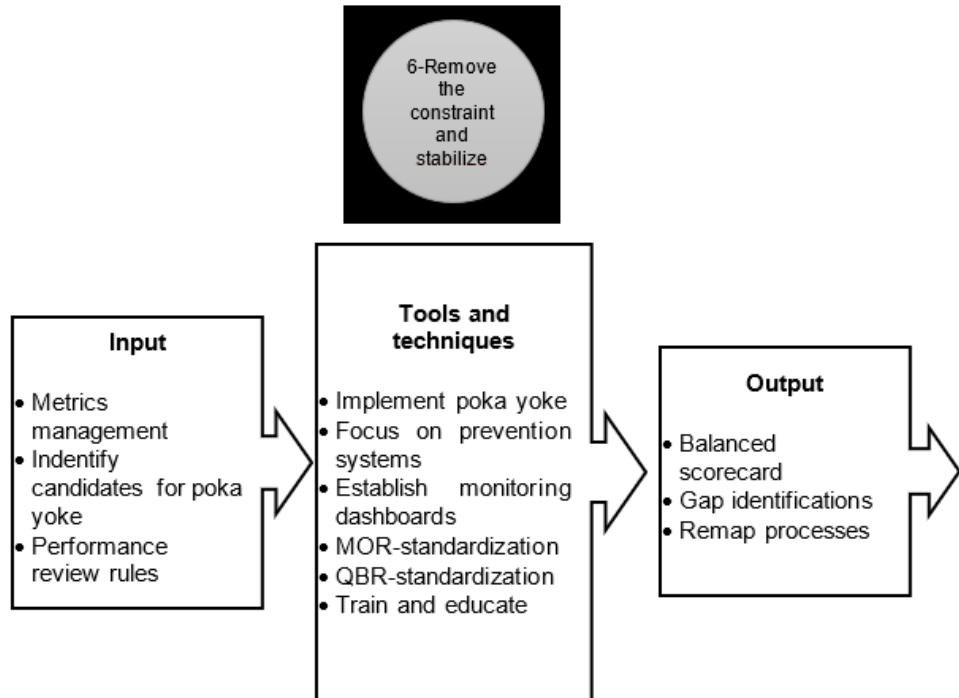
6-Remove the constraint and stabilize

Input

- Metrics management
- Indentify candidates for poka yoke
- Performance review rules

Tools and techniques

- Implement poka yoke
- Focus on prevention systems
- Establish monitoring dashboards
- MOR-standardization
- QBR-standardization
- Train and educate

Output

- Balanced scorecard
- Gap identifications
- Remap processes